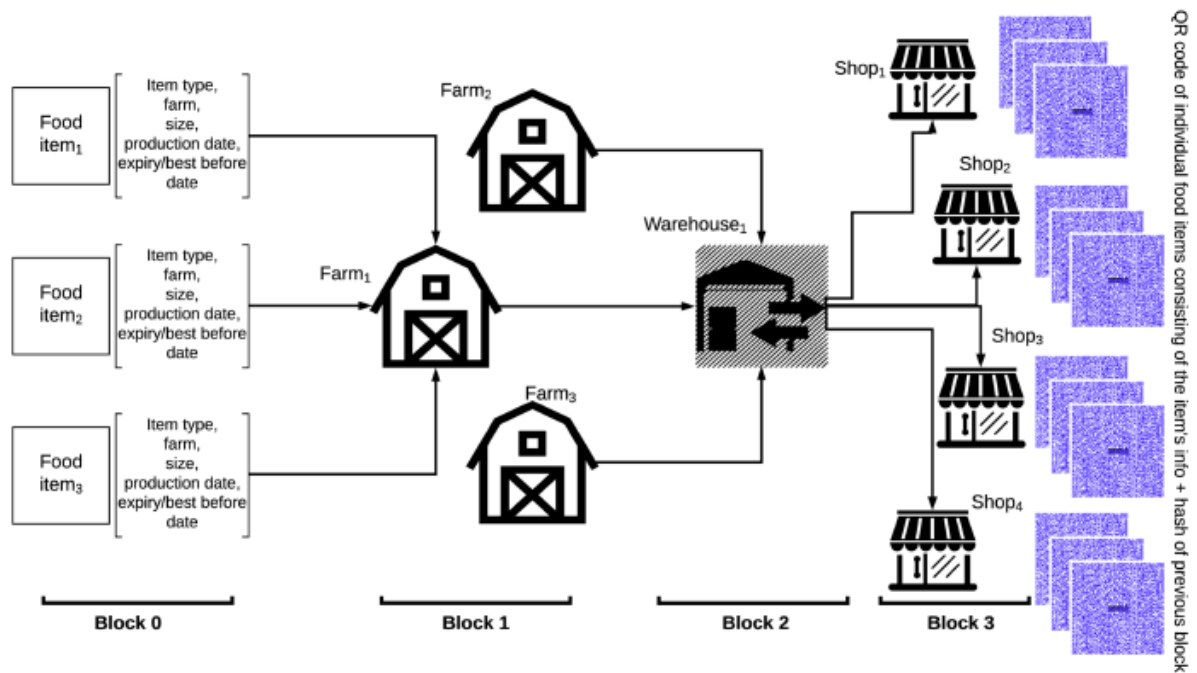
Food item$_1$

Item type, farm, size, production date, expiry/best before date

Food item$_2$

Item type, farm, size, production date, expiry/best before date

Food item$_3$

Item type, farm, size, production date, expiry/best before date

Farm$_2$

Farm$_1$

Farm$_3$

Warehouse$_1$

Shop$_1$

Shop$_2$

Shop$_3$

Shop$_4$

Block 0

Block 1

Block 2

Block 3

QR code of individual food items consisting of the item's info + hash of previous block